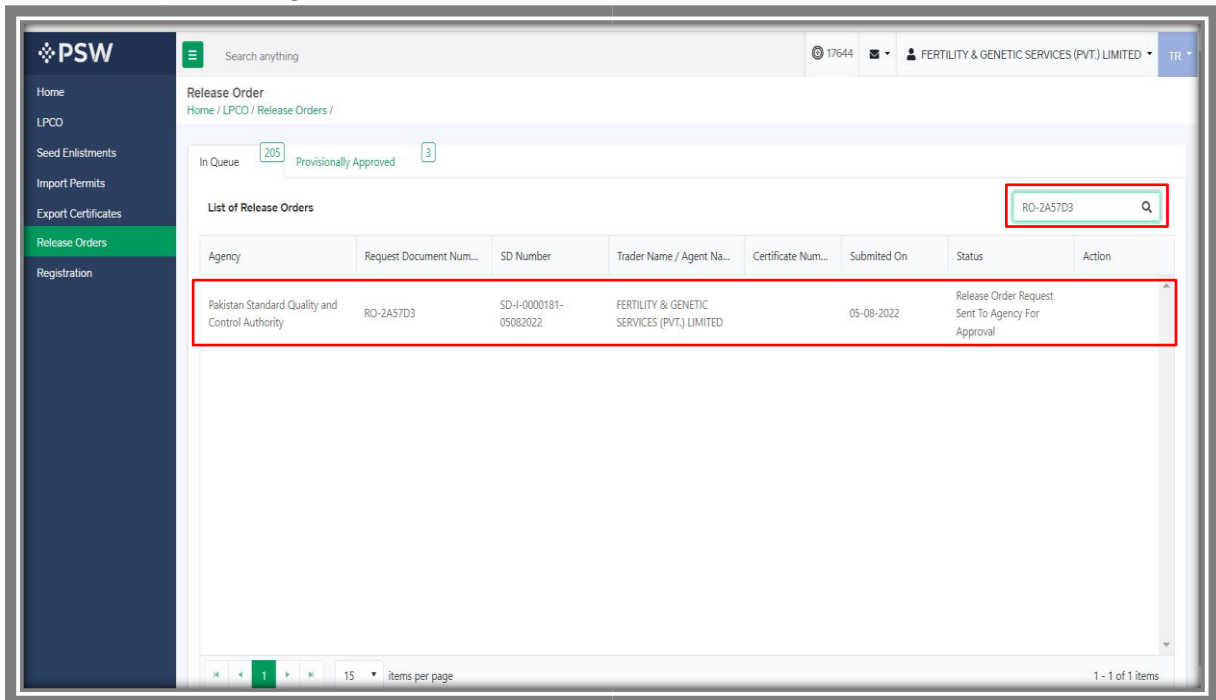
PSW

Search anything

17644

FERTILITY & GENETIC SERVICES (PVT.) LIMITED

TR

Home
LPCO
Seed Enlistments
Import Permits
Export Certificates
Release Orders
Registration

Release Order
Home / LPCO / Release Orders /

In Queue 205 Provisionally Approved 3

List of Release Orders

RO-2A57D3

| Agency | Request Document Num... | SD Number | Trader Name / Agent Na... | Certificate Num... | Submited On | Status | Action |
|---|---|---|---|---|---|---|---|
| Pakistan Standard Quality and Control Authority | RO-2A57D3 | SD-I-0000181-05082022 | FERTILITY & GENETIC SERVICES (PVT.) LIMITED | | 05-08-2022 | Release Order Request Sent To Agency For Approval | |

1 15 items per page

1 - 1 of 1 items